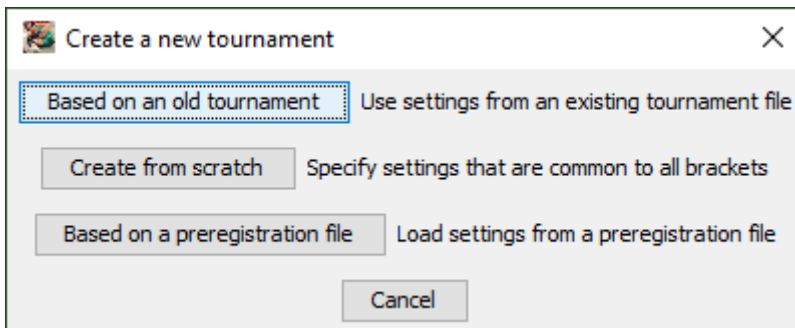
Create a new tournament

×

Based on an old tournament
Use settings from an existing tournament file

Create from scratch
Specify settings that are common to all brackets

Based on a preregistration file
Load settings from a preregistration file

Cancel